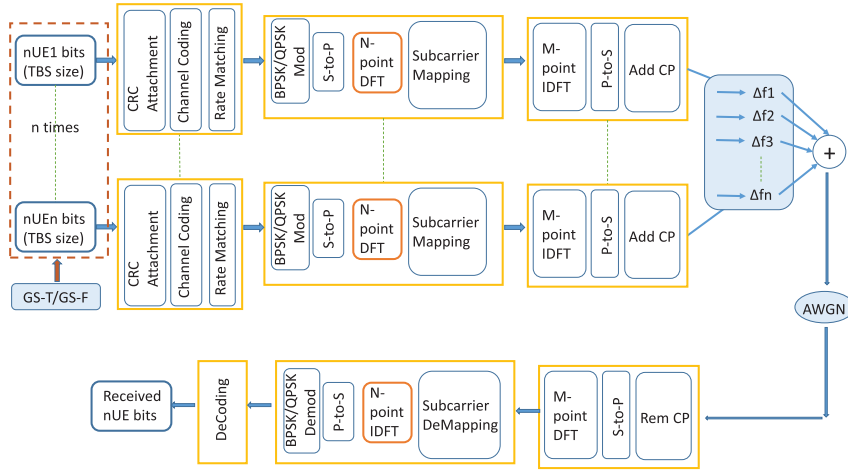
nUE1 bits (TBS size)

n times

nUEn bits (TBS size)

GS-T/GS-F

CRC Attachment

Channel Coding

Rate Matching

BPSK/QPSK Mod

S-to-P

N-point DFT

Subcarrier Mapping

M-point IDFT

P-to-S

Add CP

CRC Attachment

Channel Coding

Rate Matching

BPSK/QPSK Mod

S-to-P

N-point DFT

Subcarrier Mapping

M-point IDFT

P-to-S

Add CP

Δf1

Δf2

Δf3

Δfn

+

AWGN

M-point DFT

S-to-P

Rem CP

BPSK/QPSK Demod

P-to-S

N-point IDFT

Subcarrier DeMapping

DeCoding

Received nUE bits